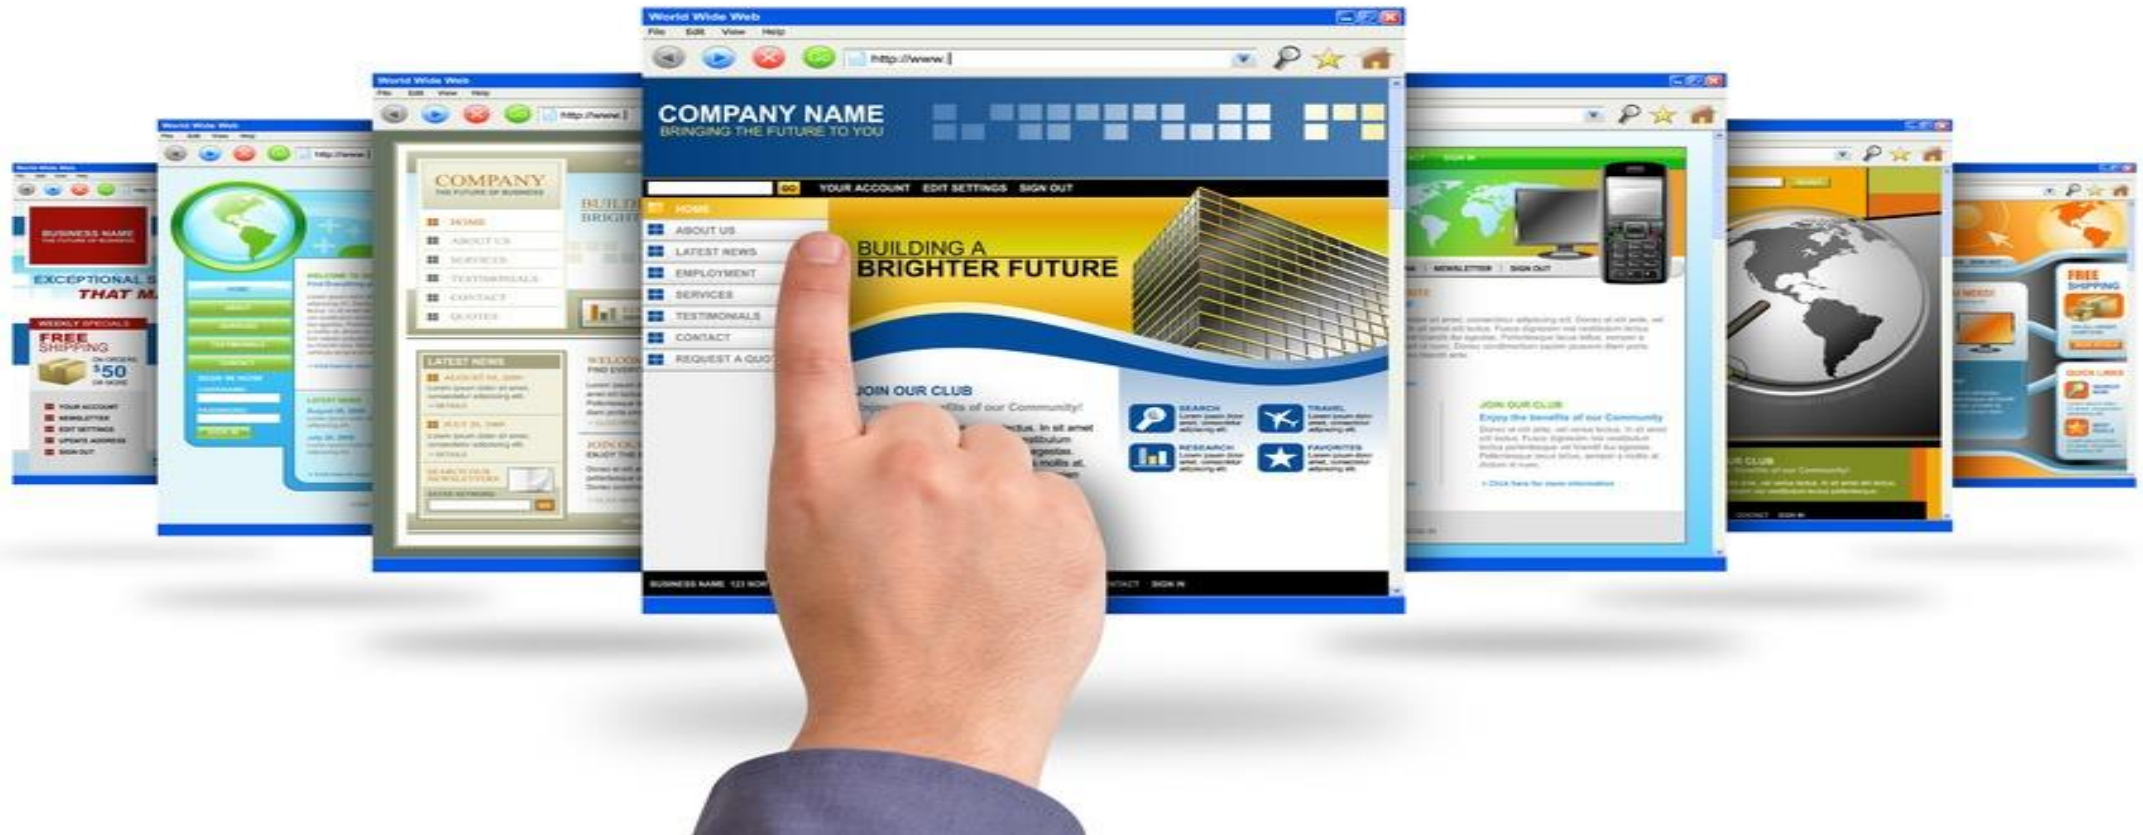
World Wide Web
File Edit View Help
http://www.
COMPANY NAME
BRINGING THE FUTURE TO YOU
GO YOUR ACCOUNT EDIT SETTINGS SIGN OUT
HOME
ABOUT US
LATEST NEWS
EMPLOYMENT
SERVICES
TESTIMONIALS
CONTACT
REQUEST A QUO
BUILDING A
BRIGHTER FUTURE
JOIN OUR CLUB
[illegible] of our Community!
SEARCH
TRAVEL
RESEARCH
FAVORITES
BUSINESS NAME
CONTACT SIGN IN

World Wide Web
COMPANY
THE FUTURE OF BUSINESS
HOME
ABOUT US
SERVICES
TESTIMONIALS
CONTACT
QUOTES
LATEST NEWS
BUILD
BRIGHT
WELCOM

World Wide Web
BUSINESS NAME
EXCEPTIONAL S
THAT M
WEEKLY SPECIALS
FREE SHIPPING
$50
YOUR ACCOUNT
NEWSLETTER
EDIT SETTINGS
UPDATE ADDRESS
SIGN OUT

NEWSLETTER SIGN OUT
JOIN OUR CLUB
Enjoy the benefits of our Community
FREE SHIPPING
QUICK LINKS